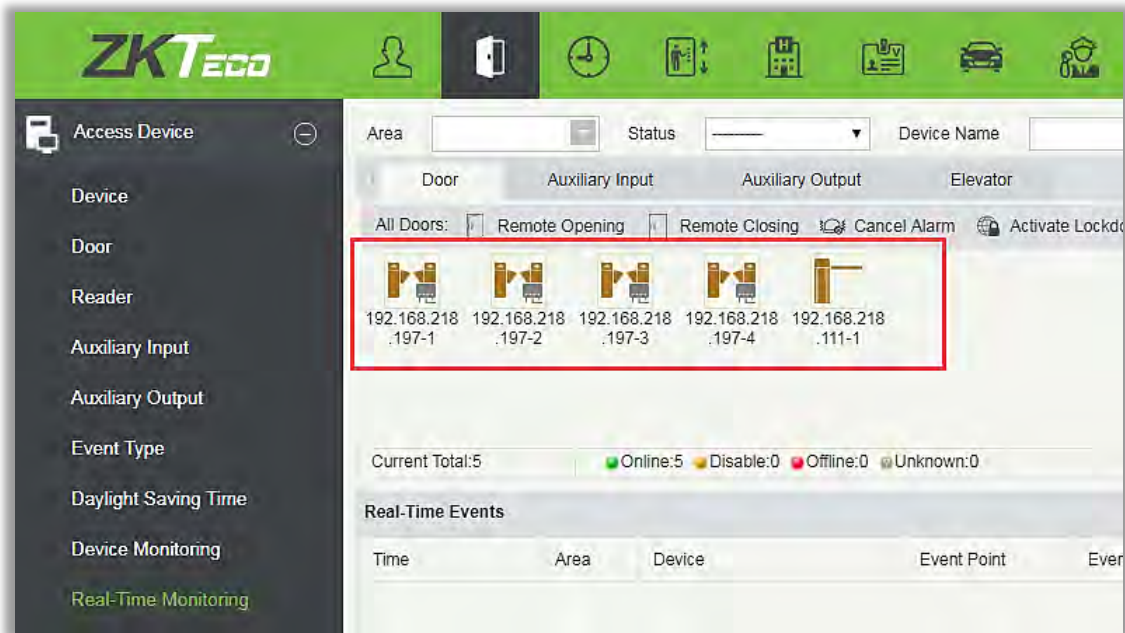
ZKTeco

Access Device

Device

Door

Reader

Auxiliary Input

Auxiliary Output

Event Type

Daylight Saving Time

Device Monitoring

Real-Time Monitoring

Area

Status

--------

Device Name

Door

Auxiliary Input

Auxiliary Output

Elevator

All Doors: Remote Opening Remote Closing Cancel Alarm Activate Lockdo

192.168.218.197-1

192.168.218.197-2

192.168.218.197-3

192.168.218.197-4

192.168.218.111-1

Current Total:5

Online:5 Disable:0 Offline:0 Unknown:0

Real-Time Events

| Time | Area | Device | Event Point | Ever |
|---|---|---|---|---|